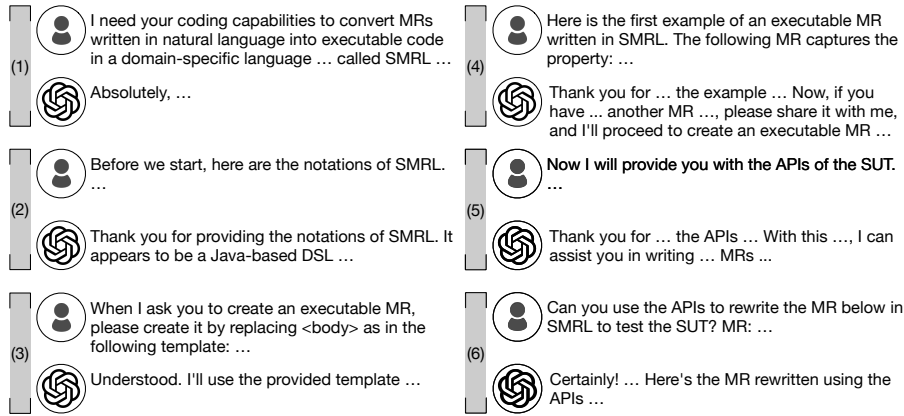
(1)

I need your coding capabilities to convert MRs written in natural language into executable code in a domain-specific language … called SMRL …

Absolutely, …

(2)

Before we start, here are the notations of SMRL. …

Thank you for providing the notations of SMRL. It appears to be a Java-based DSL …

(3)

When I ask you to create an executable MR, please create it by replacing <body> as in the following template: …

Understood. I'll use the provided template …

(4)

Here is the first example of an executable MR written in SMRL. The following MR captures the property: …

Thank you for … the example … Now, if you have ... another MR …, please share it with me, and I'll proceed to create an executable MR …

(5)

Now I will provide you with the APIs of the SUT. …

Thank you for … the APIs … With this …, I can assist you in writing … MRs ...

(6)

Can you use the APIs to rewrite the MR below in SMRL to test the SUT? MR: …

Certainly! … Here's the MR rewritten using the APIs …